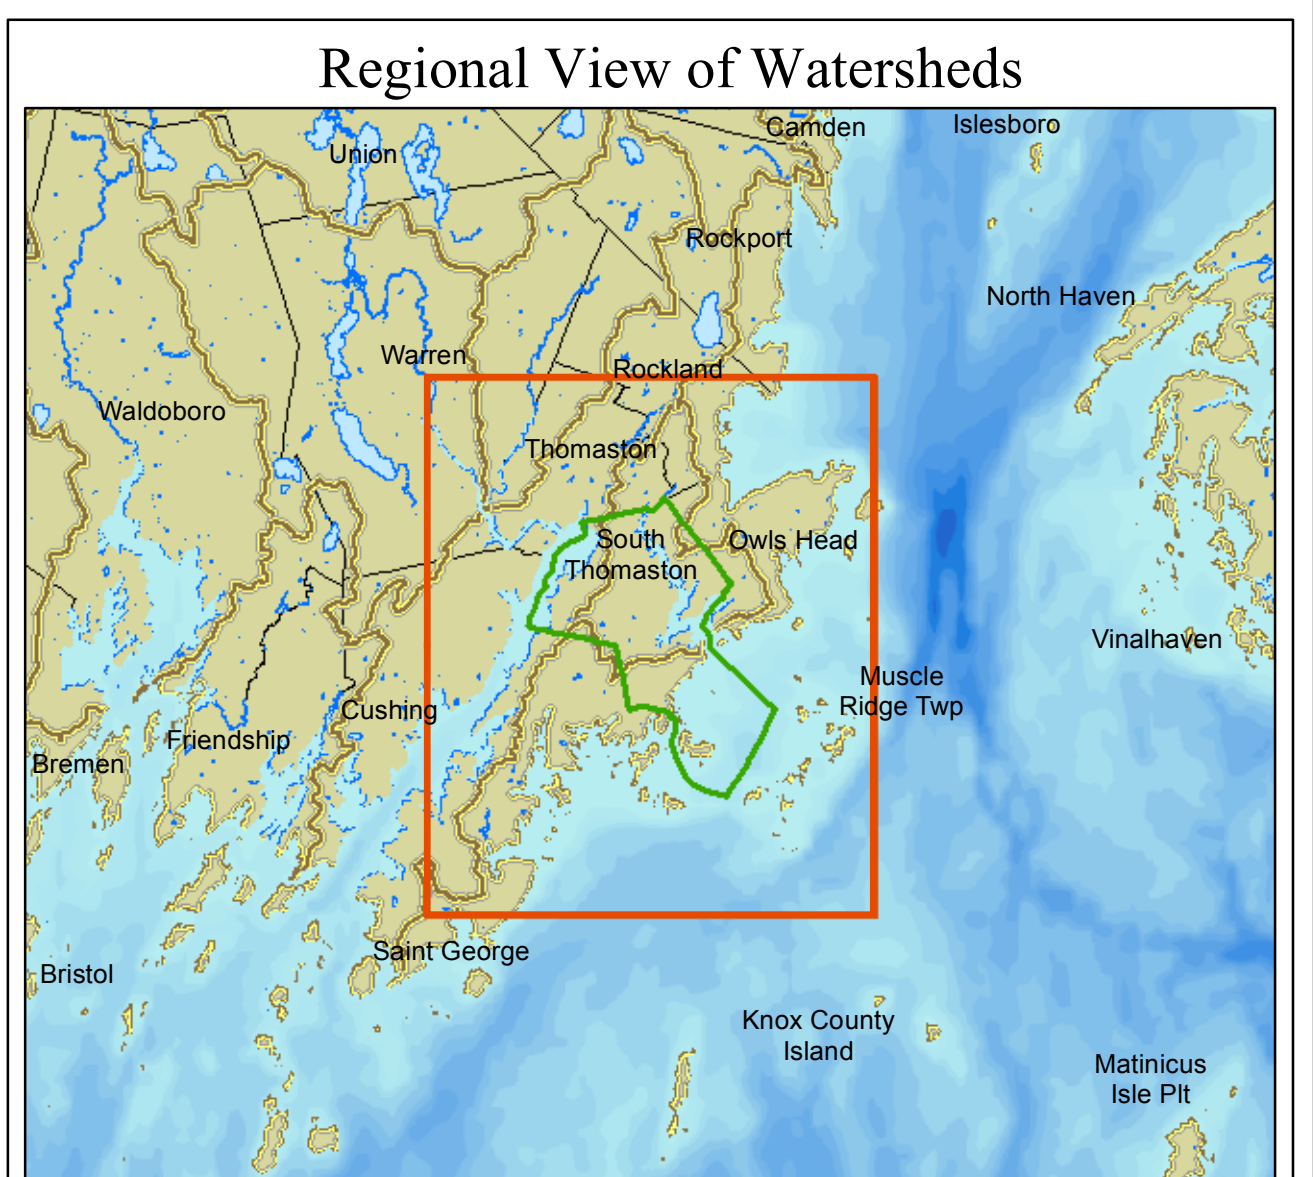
Regional View of Watersheds

Camden
Islesboro
Union
Rockport
North Haven
Warren
Rockland
Waldoboro
Thomaston
South Thomaston
Owls Head
Vinalhaven
Muscle Ridge Twp
Cushing
Friendship
Bremen
Saint George
Bristol
Knox County Island
Matinicus Isle Plt